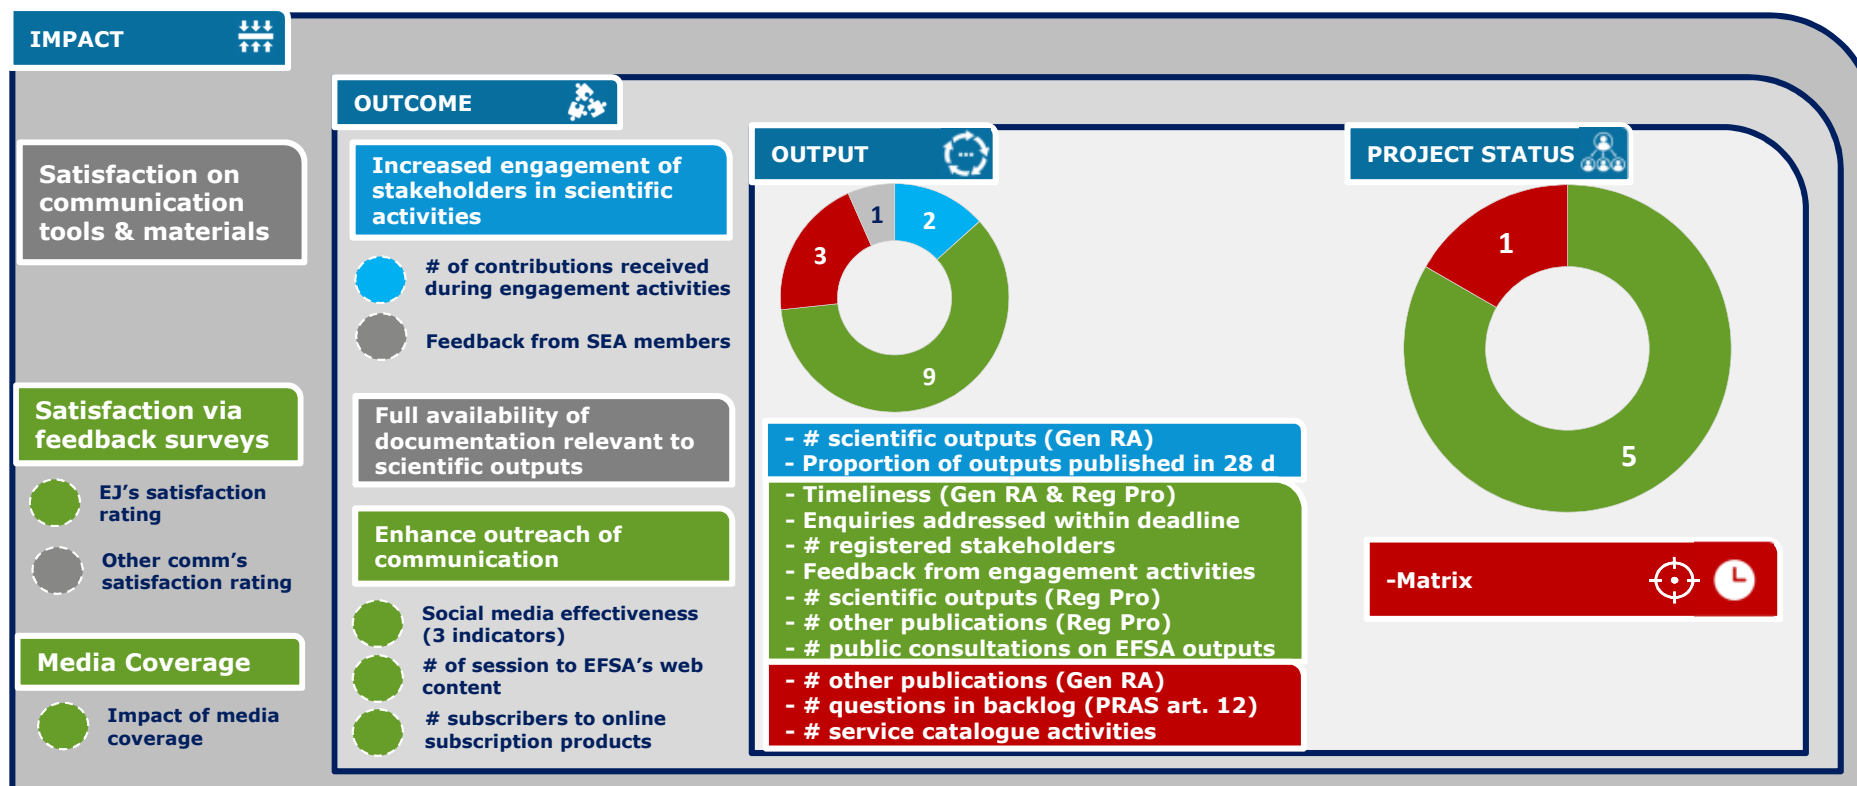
IMPACT

Satisfaction on communication tools & materials

Satisfaction via feedback surveys

EJ's satisfaction rating

Other comm's satisfaction rating

Media Coverage

Impact of media coverage

OUTCOME

Increased engagement of stakeholders in scientific activities

# of contributions received during engagement activities

Feedback from SEA members

Full availability of documentation relevant to scientific outputs

Enhance outreach of communication

Social media effectiveness (3 indicators)

# of session to EFSA's web content

# subscribers to online subscription products

OUTPUT

1
2
3
9

- # scientific outputs (Gen RA)
- Proportion of outputs published in 28 d

- Timeliness (Gen RA & Reg Pro)
- Enquiries addressed within deadline
- # registered stakeholders
- Feedback from engagement activities
- # scientific outputs (Reg Pro)
- # other publications (Reg Pro)
- # public consultations on EFSA outputs

- # other publications (Gen RA)
- # questions in backlog (PRAS art. 12)
- # service catalogue activities

PROJECT STATUS

1
5

-Matrix